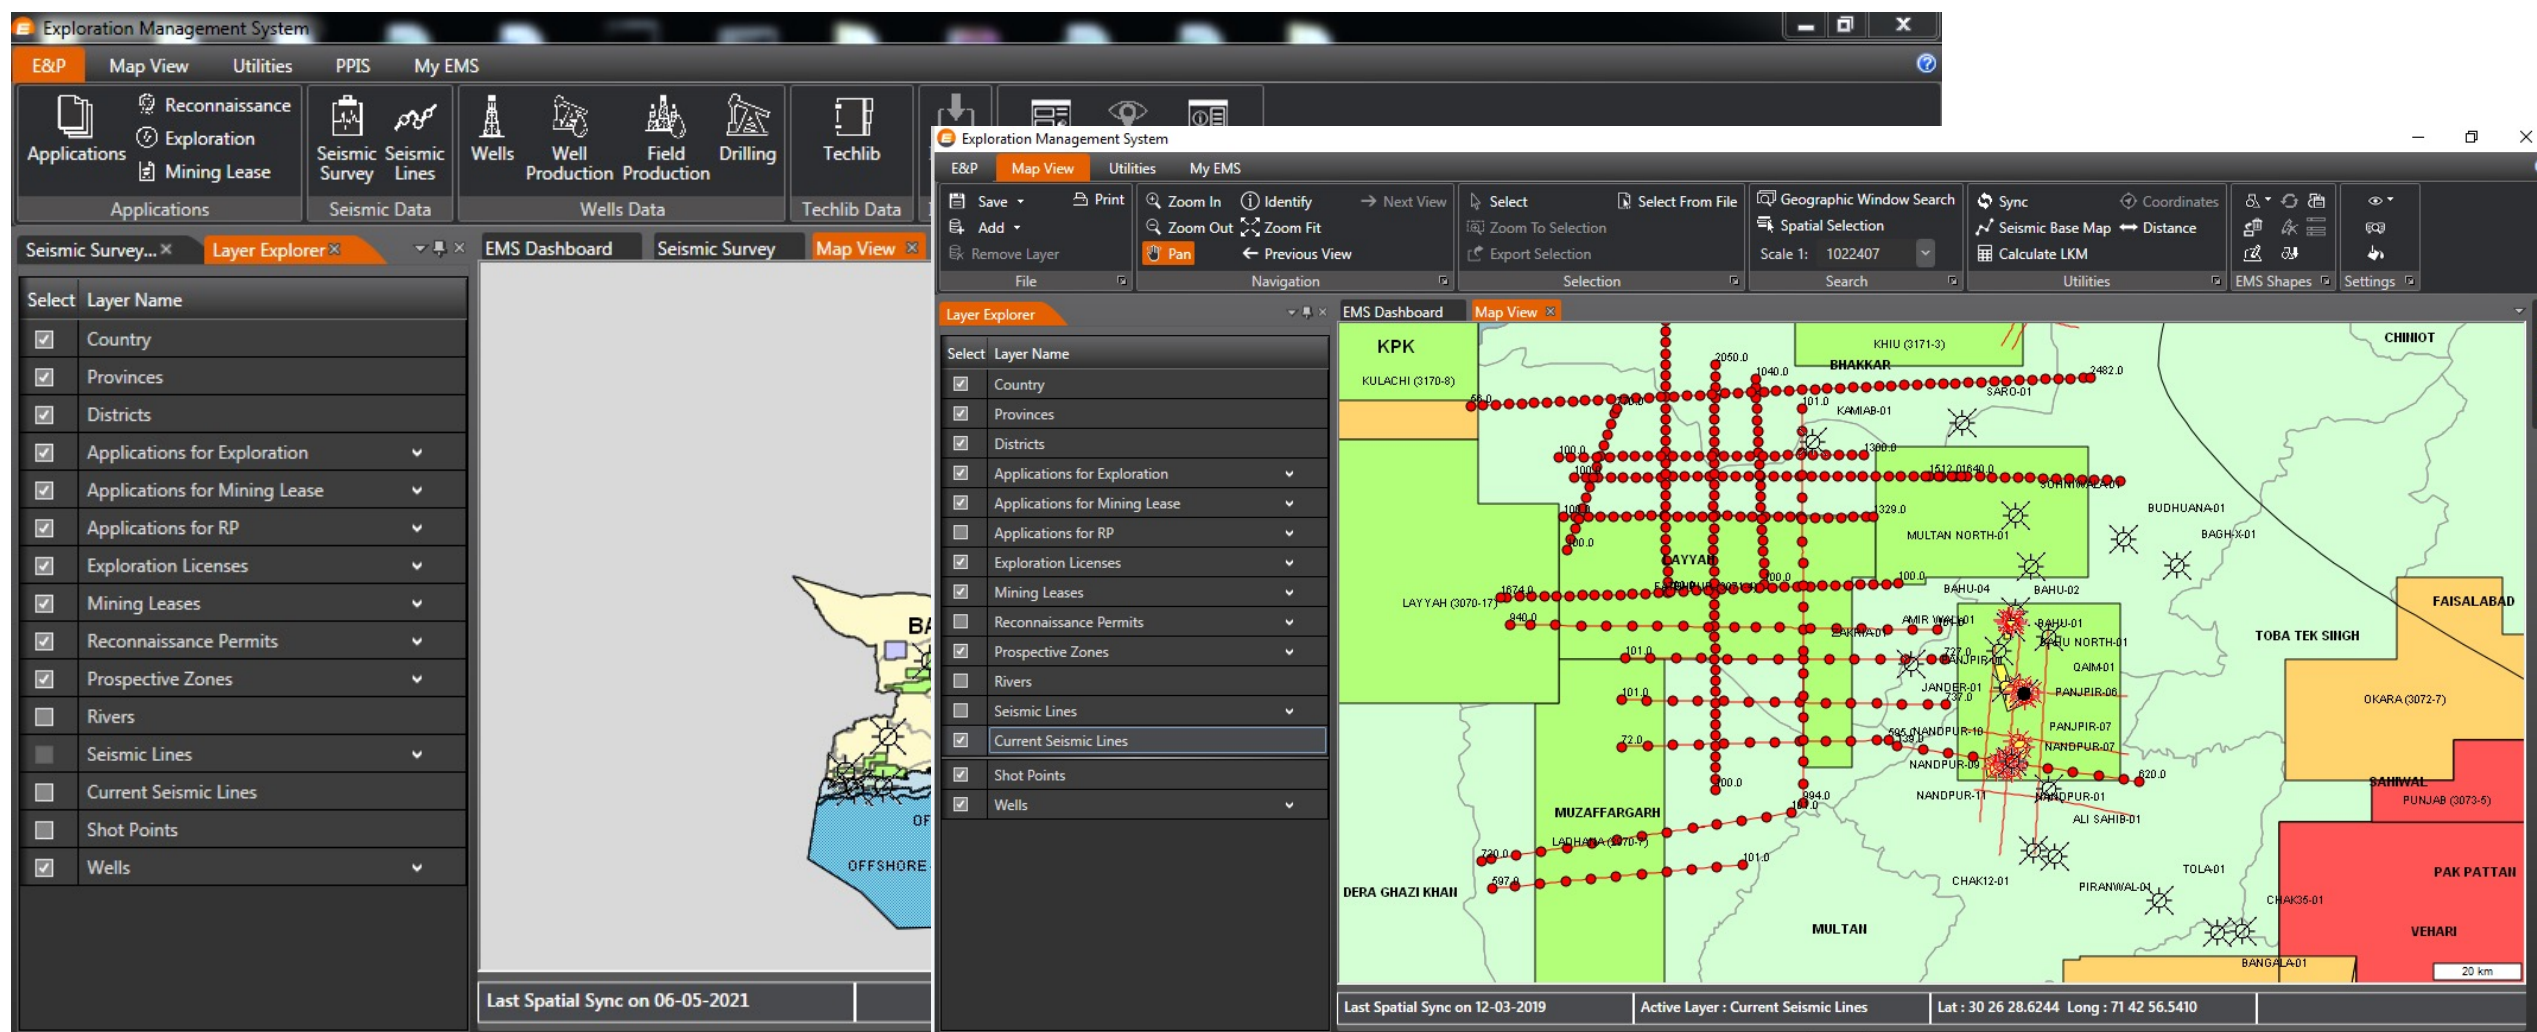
Exploration Management System

E&P Map View Utilities PPIS My EMS

Applications Reconnaissance Exploration Mining Lease
Applications

Seismic Survey Seismic Lines
Seismic Data

Wells Well Production Field Production Drilling
Wells Data

Techlib
Techlib Data

Seismic Survey... × Layer Explorer ×

EMS Dashboard Seismic Survey Map View ×

| Select | Layer Name |
|---|---|
| ☑ | Country |
| ☑ | Provinces |
| ☑ | Districts |
| ☑ | Applications for Exploration |
| ☑ | Applications for Mining Lease |
| ☑ | Applications for RP |
| ☑ | Exploration Licenses |
| ☑ | Mining Leases |
| ☑ | Reconnaissance Permits |
| ☑ | Prospective Zones |
| ☐ | Rivers |
| ☐ | Seismic Lines |
| ☐ | Current Seismic Lines |
| ☐ | Shot Points |
| ☑ | Wells |

BA
OF
OFFSHORE

Last Spatial Sync on 06-05-2021

Exploration Management System

E&P Map View Utilities My EMS

Save Print Add Remove Layer
File

Zoom In Identify Next View Zoom Out Zoom Fit Pan Previous View
Navigation

Select Select From File Zoom To Selection Export Selection
Selection

Geographic Window Search Spatial Selection Scale 1: 1022407
Search

Sync Coordinates Seismic Base Map Distance Calculate LKM
Utilities

EMS Shapes

Settings

Layer Explorer

EMS Dashboard Map View ×

| Select | Layer Name |
|---|---|
| ☑ | Country |
| ☑ | Provinces |
| ☑ | Districts |
| ☑ | Applications for Exploration |
| ☑ | Applications for Mining Lease |
| ☐ | Applications for RP |
| ☑ | Exploration Licenses |
| ☑ | Mining Leases |
| ☐ | Reconnaissance Permits |
| ☑ | Prospective Zones |
| ☐ | Rivers |
| ☐ | Seismic Lines |
| ☑ | Current Seismic Lines |
| ☑ | Shot Points |
| ☑ | Wells |

KPK KULACHI (3170-8) KHIU (3171-3) BHAKKAR CHINIOT 2050.0 1040.0 2482.0 SARO-01 KAMIAB-01 101.0 1300.0 1512.0 1640.0 SORINDA-01 BUDHUANA-01 BAGH-X-01 329.0 MULTAN NORTH-01 LAYYAH LAYYAH (3070-17) BAHU-04 BAHU-02 FAISALABAD AMIR WALA-01 BAHU-01 BAHU NORTH-01 TOBA TEK SINGH QAIM-01 JANDER-01 PANJPIR-06 OKARA (3072-7) PANJPIR-07 NANDPUR-10 NANDPUR-07 NANDPUR-09 620.0 SAHIWAL PUNJAB (3073-5) NANDPUR-11 NANDPUR-01 ALI SAHIB-01 MUZAFFARGARH LADHANA (3070-7) 1101.0 TOLA-01 CHAK12-01 PIRANWALA-01 PAK PATTAN CHAK35-01 DERA GHAZI KHAN MULTAN VEHARI BANGALA-01 20 km

Last Spatial Sync on 12-03-2019 Active Layer : Current Seismic Lines Lat : 30 26 28.6244 Long : 71 42 56.5410